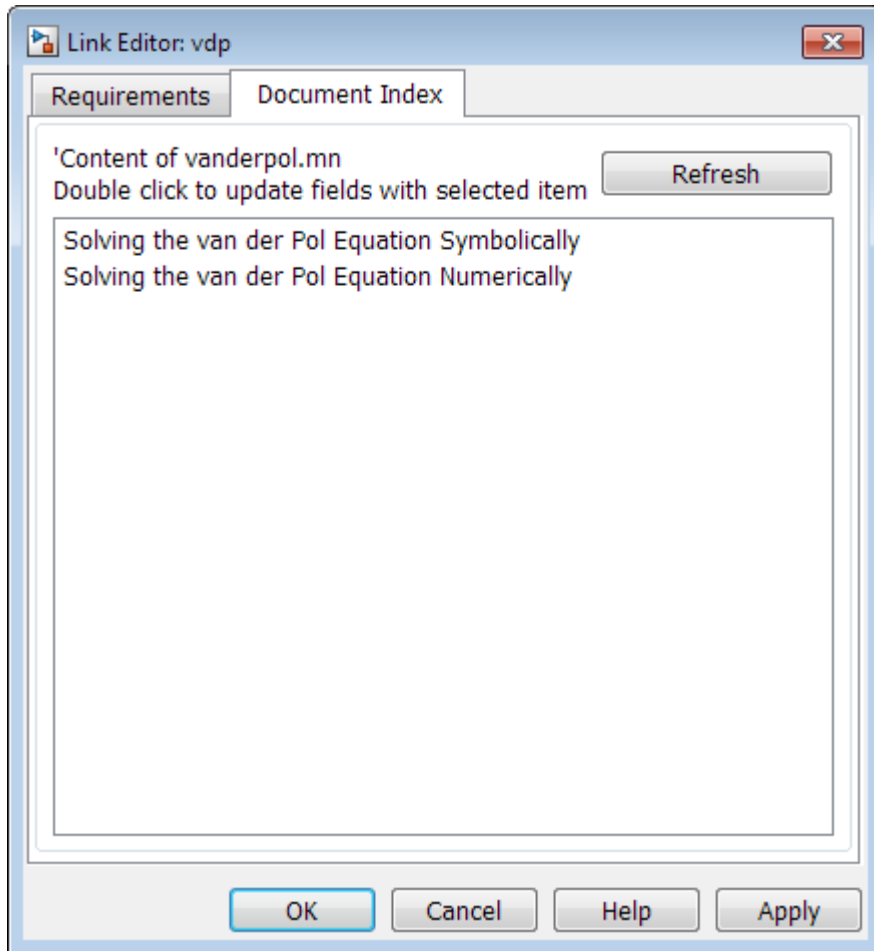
Link Editor: vdp

Requirements | Document Index

'Content of vanderpol.mn
Double click to update fields with selected item

Refresh

Solving the van der Pol Equation Symbolically
Solving the van der Pol Equation Numerically

OK | Cancel | Help | Apply